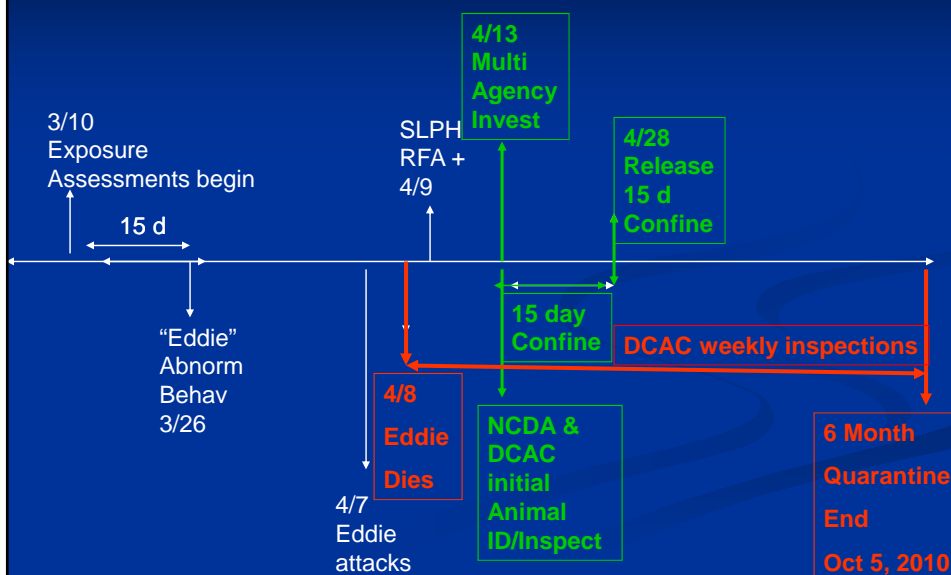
3/10
Exposure
Assessments begin

15 d

"Eddie"
Abnorm
Behav
3/26

4/7
Eddie
attacks

SLPH
RFA +
4/9

4/13
Multi
Agency
Invest

4/8
Eddie
Dies

15 day
Confine

4/28
Release
15 d
Confine

DCAC weekly inspections

NCDA &
DCAC
initial
Animal
ID/Inspect

6 Month
Quarantine
End
Oct 5, 2010